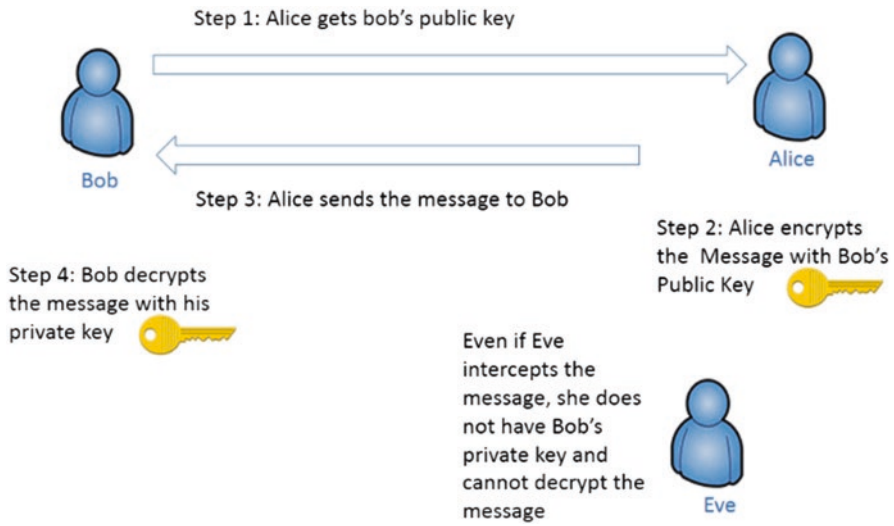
Step 1: Alice gets bob's public key

Bob

Alice

Step 3: Alice sends the message to Bob

Step 2: Alice encrypts the Message with Bob's Public Key

Step 4: Bob decrypts the message with his private key

Even if Eve intercepts the message, she does not have Bob's private key and cannot decrypt the message

Eve